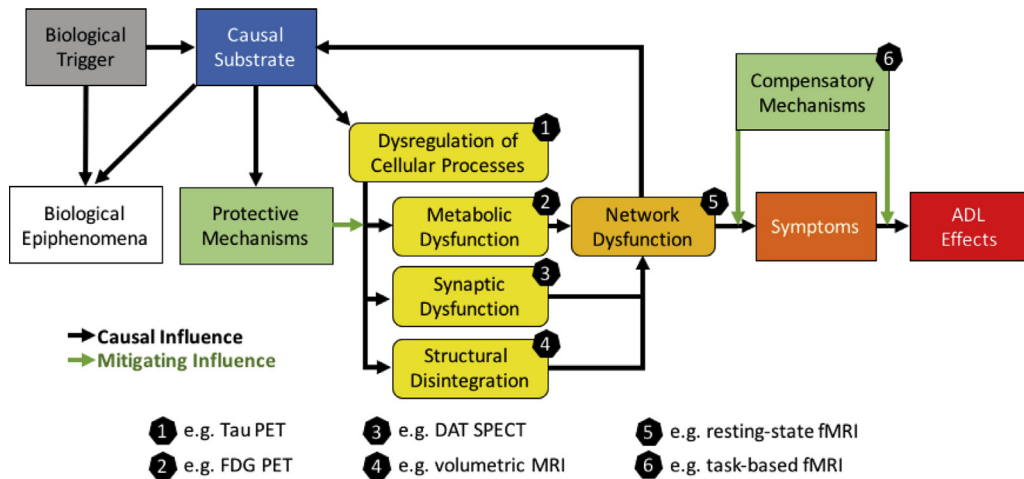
Biological Trigger

Causal Substrate

Compensatory Mechanisms 6

Dysregulation of Cellular Processes 1

Biological Epiphenomena

Protective Mechanisms

Metabolic Dysfunction 2

Network Dysfunction 5

Symptoms

ADL Effects

Synaptic Dysfunction 3

Structural Disintegration 4

Causal Influence
Mitigating Influence

1 e.g. Tau PET
2 e.g. FDG PET
3 e.g. DAT SPECT
4 e.g. volumetric MRI
5 e.g. resting-state fMRI
6 e.g. task-based fMRI